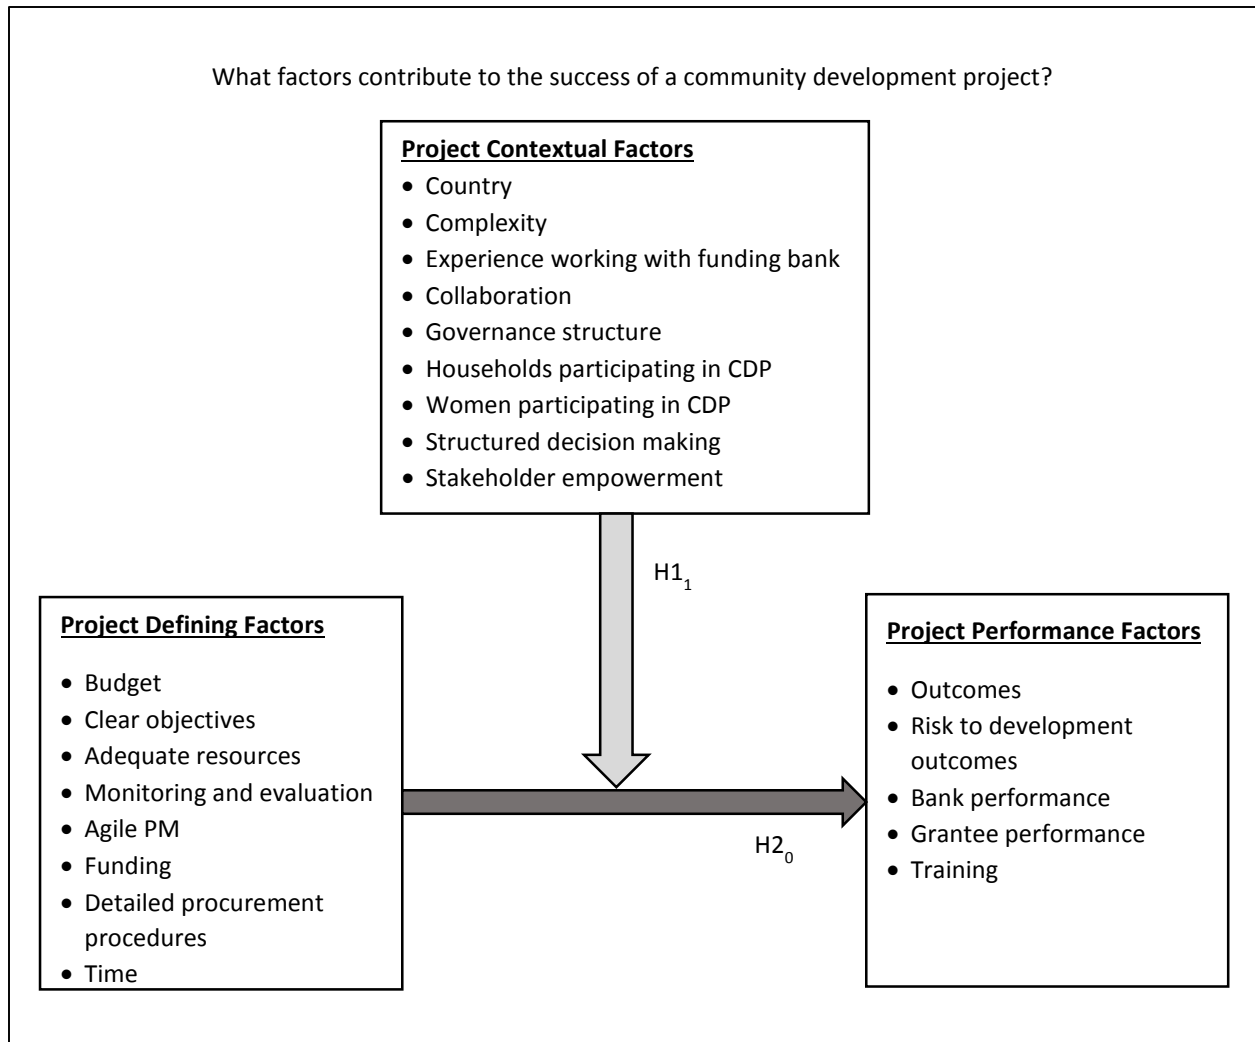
What factors contribute to the success of a community development project?

**Project Contextual Factors**
- Country
- Complexity
- Experience working with funding bank
- Collaboration
- Governance structure
- Households participating in CDP
- Women participating in CDP
- Structured decision making
- Stakeholder empowerment

$H1_1$

**Project Defining Factors**
- Budget
- Clear objectives
- Adequate resources
- Monitoring and evaluation
- Agile PM
- Funding
- Detailed procurement procedures
- Time

$H2_0$

**Project Performance Factors**
- Outcomes
- Risk to development outcomes
- Bank performance
- Grantee performance
- Training